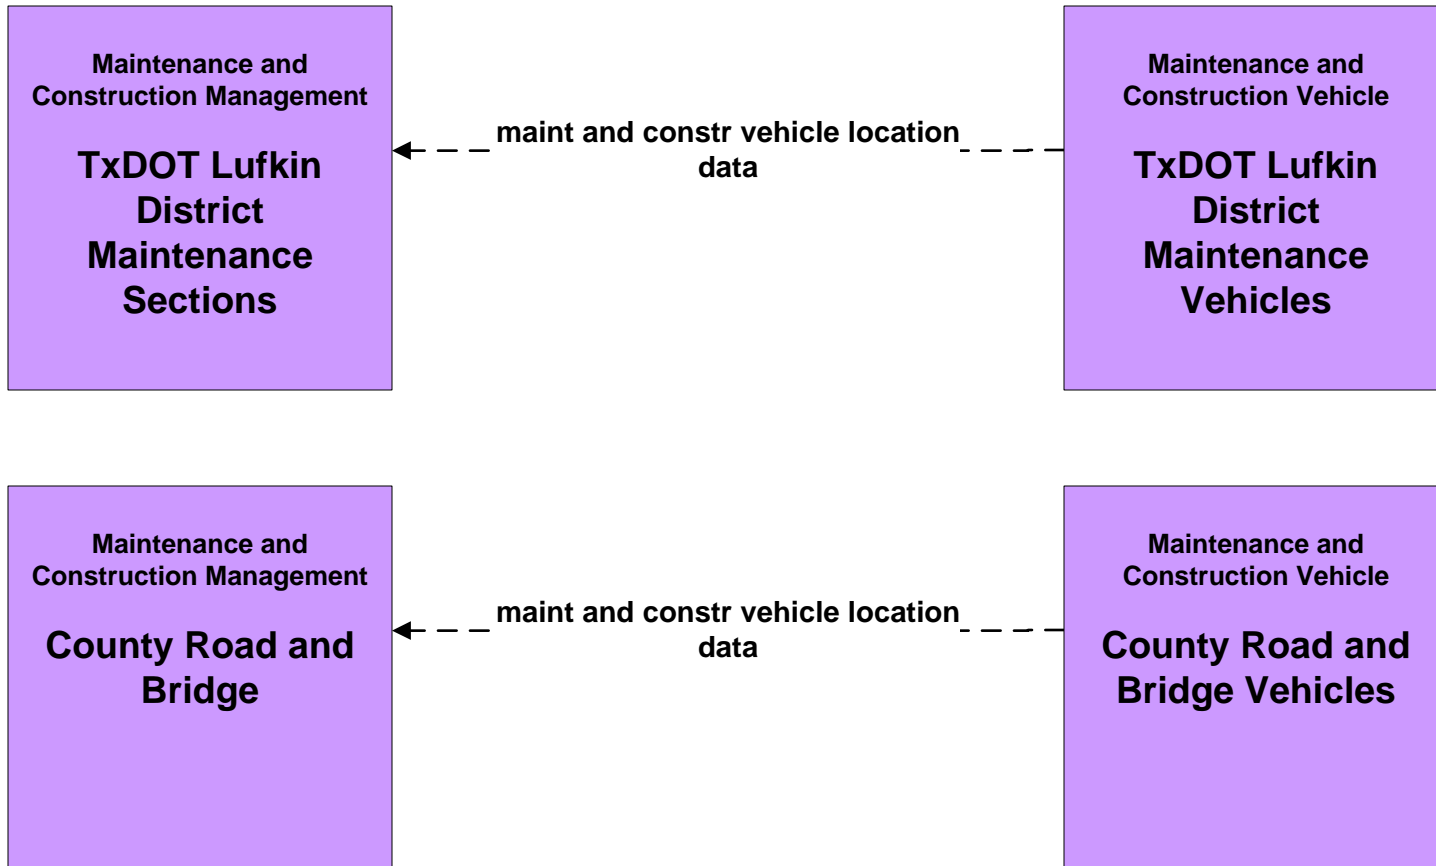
Maintenance and Construction Management

TxDOT Lufkin District Maintenance Sections

maint and constr vehicle location data

Maintenance and Construction Vehicle

TxDOT Lufkin District Maintenance Vehicles

Maintenance and Construction Management

County Road and Bridge

maint and constr vehicle location data

Maintenance and Construction Vehicle

County Road and Bridge Vehicles